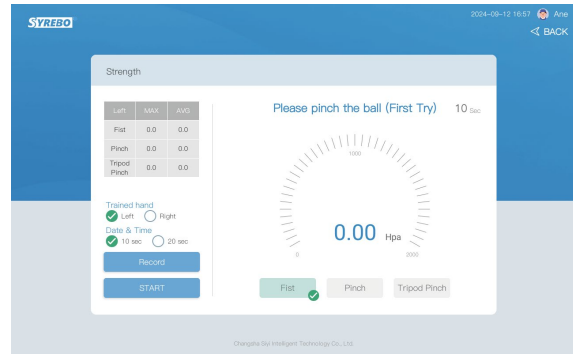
SYREBO

2024-09-12 16:57 Ane

BACK

Strength

| Left | MAX | AVG |
|---|---|---|
| Fist | 0.0 | 0.0 |
| Pinch | 0.0 | 0.0 |
| Tripod Pinch | 0.0 | 0.0 |

Trained hand
Left Right

Date & Time
10 sec 20 sec

Record

START

Please pinch the ball (First Try) 10 Sec

1000

0.00 Hpa

0 2000

Fist Pinch Tripod Pinch

Changsha Siyi Intelligent Technology Co., Ltd.